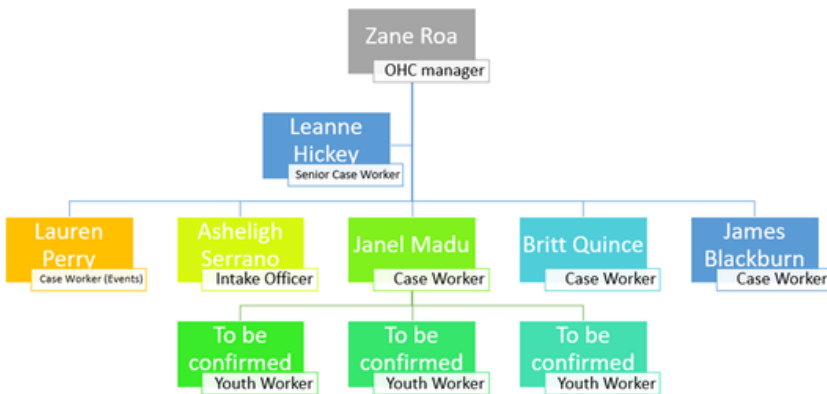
Zane Roa
OHC manager

Leanne Hickey
Senior Case Worker

Lauren Perry
Case Worker (Events)

Asheligh Serrano
Intake Officer

Janel Madu
Case Worker

Britt Quince
Case Worker

James Blackburn
Case Worker

To be confirmed
Youth Worker

To be confirmed
Youth Worker

To be confirmed
Youth Worker